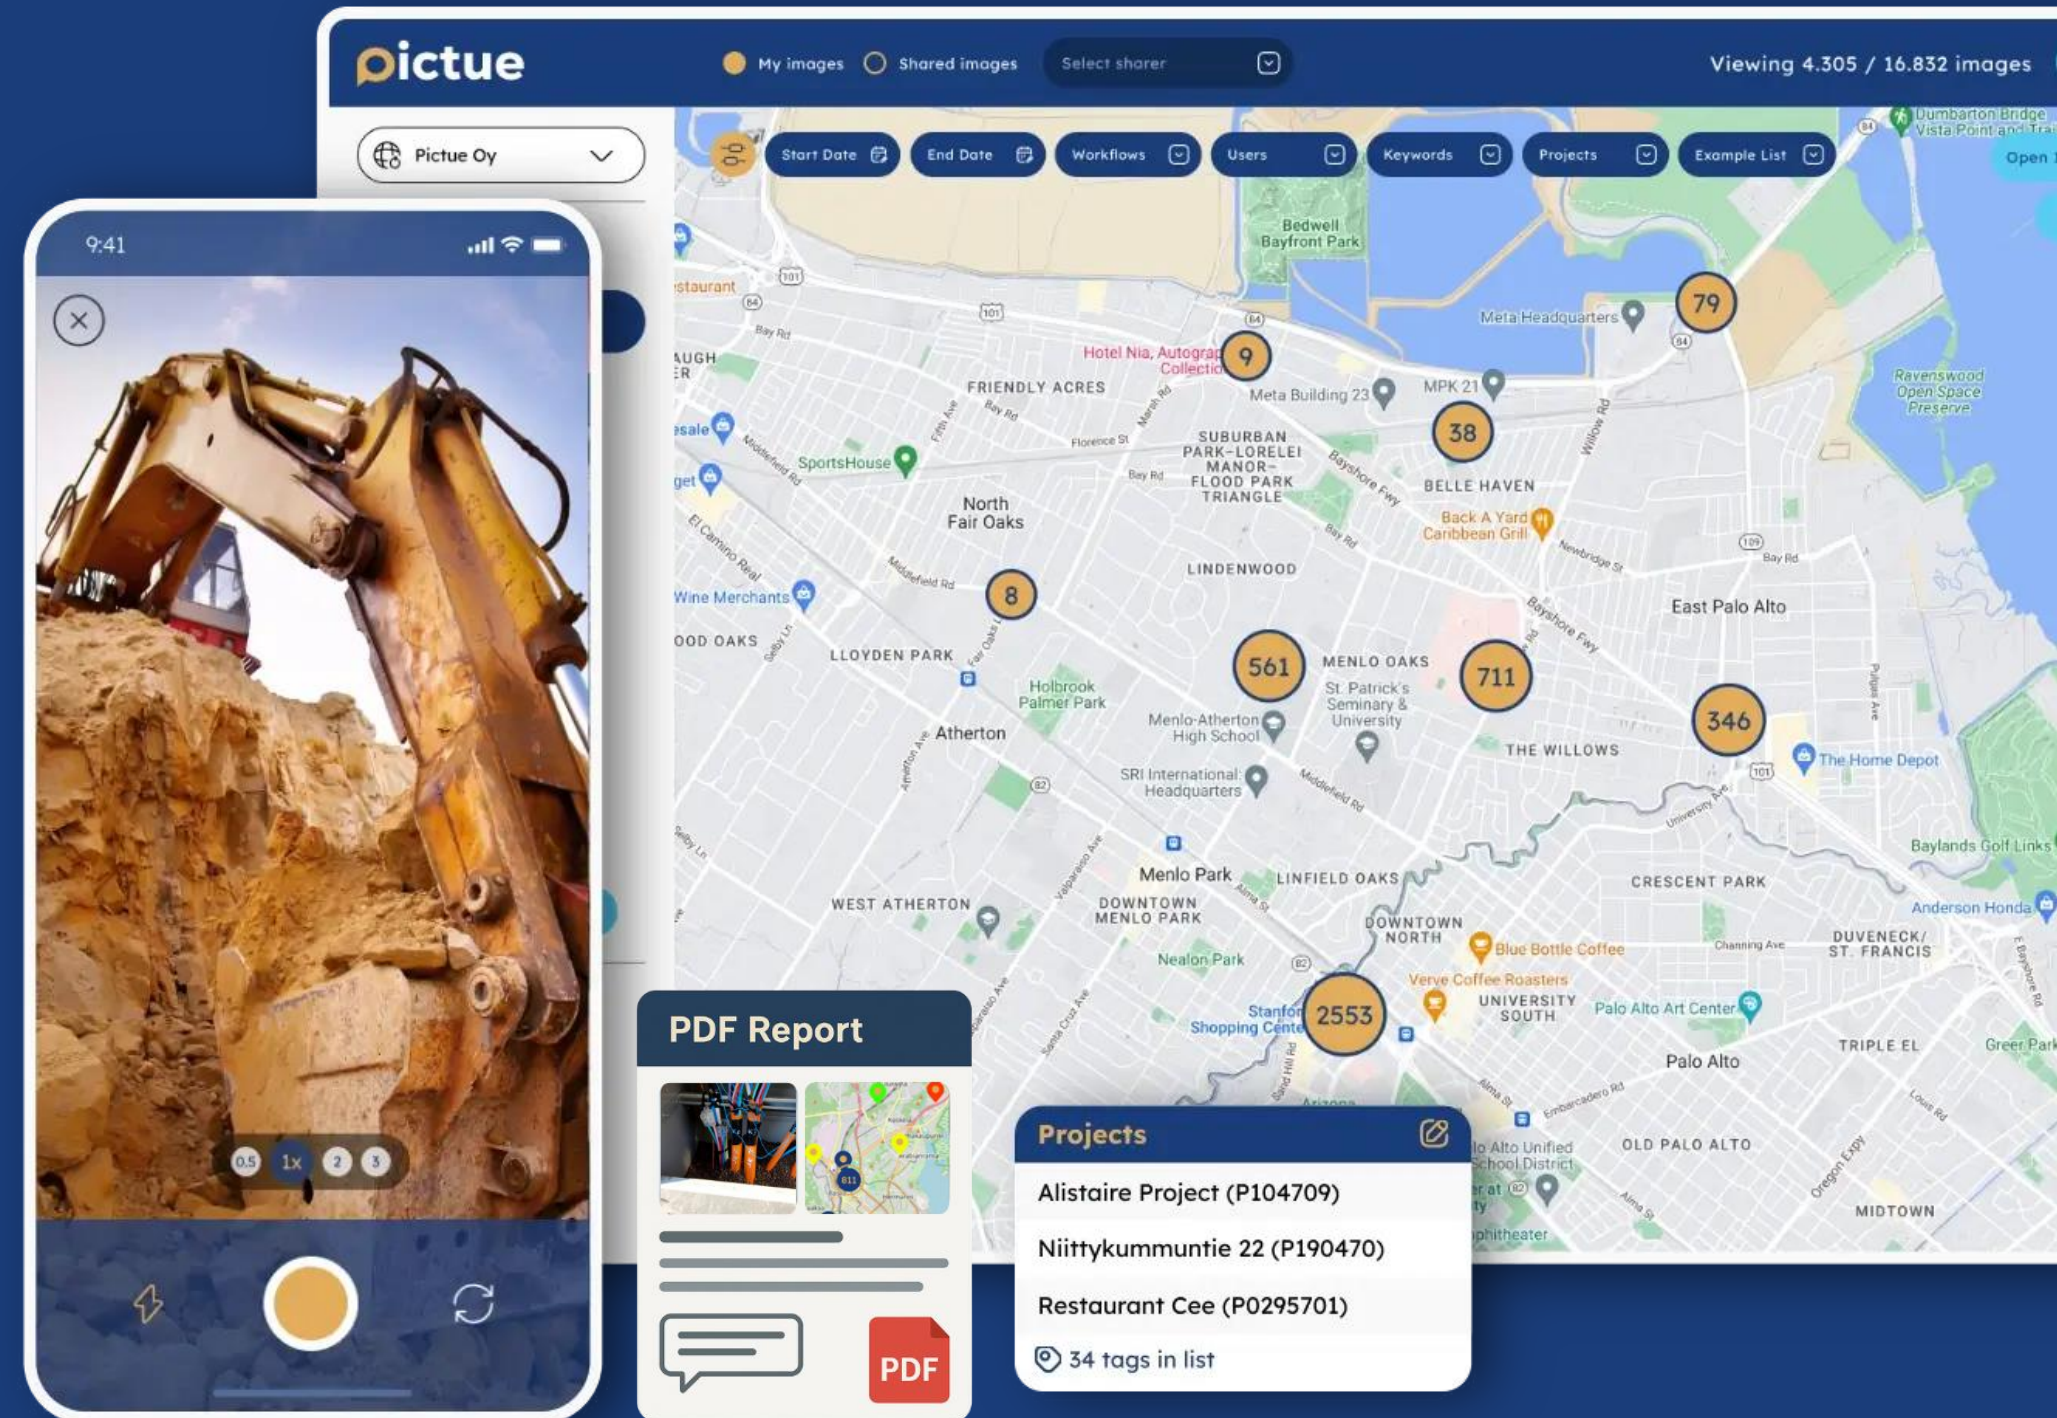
pictue

My images
Shared images
Select sharer
Viewing 4.305 / 16.832 images

Pictue Oy

Start Date
End Date
Workflows
Users
Keywords
Projects
Example List

9:41

0.5
1x
2
3

79
9
38
8
561
711
346
2553

Bedwell Bayfront Park
Meta Headquarters
Hotel Nia, Autograph Collection
Meta Building 23
MPK 21
FRIENDLY ACRES
SUBURBAN PARK-LORELEI MANOR-FLOOD PARK TRIANGLE
BELLE HAVEN
SportsHouse
North Fair Oaks
Back A Yard Caribbean Grill
LINDENWOOD
East Palo Alto
Wine Merchants
LLOYDEN PARK
MENLO OAKS
Holbrook Palmer Park
St. Patrick's Seminary & University
Menlo-Atherton High School
Atherton
THE WILLOWS
The Home Depot
SRI International Headquarters
Ravenswood Open Space Preserve
Dumbarton Bridge Vista Point and Trail
Menlo Park
LINFIELD OAKS
CRESCENT PARK
Baylands Golf Links
WEST ATHERTON
DOWNTOWN MENLO PARK
DOWNTOWN NORTH
Anderson Honda
Blue Bottle Coffee
DUVENECK/ ST. FRANCIS
Nealon Park
Verve Coffee Roasters
UNIVERSITY SOUTH
Palo Alto Art Center
Stanford Shopping Center
Palo Alto
TRIPLE EL
OLD PALO ALTO
MIDTOWN
Greer Park

PDF Report
PDF

Projects
Alistaire Project (P104709)
Niittykummuntie 22 (P190470)
Restaurant Cee (P0295701)
34 tags in list